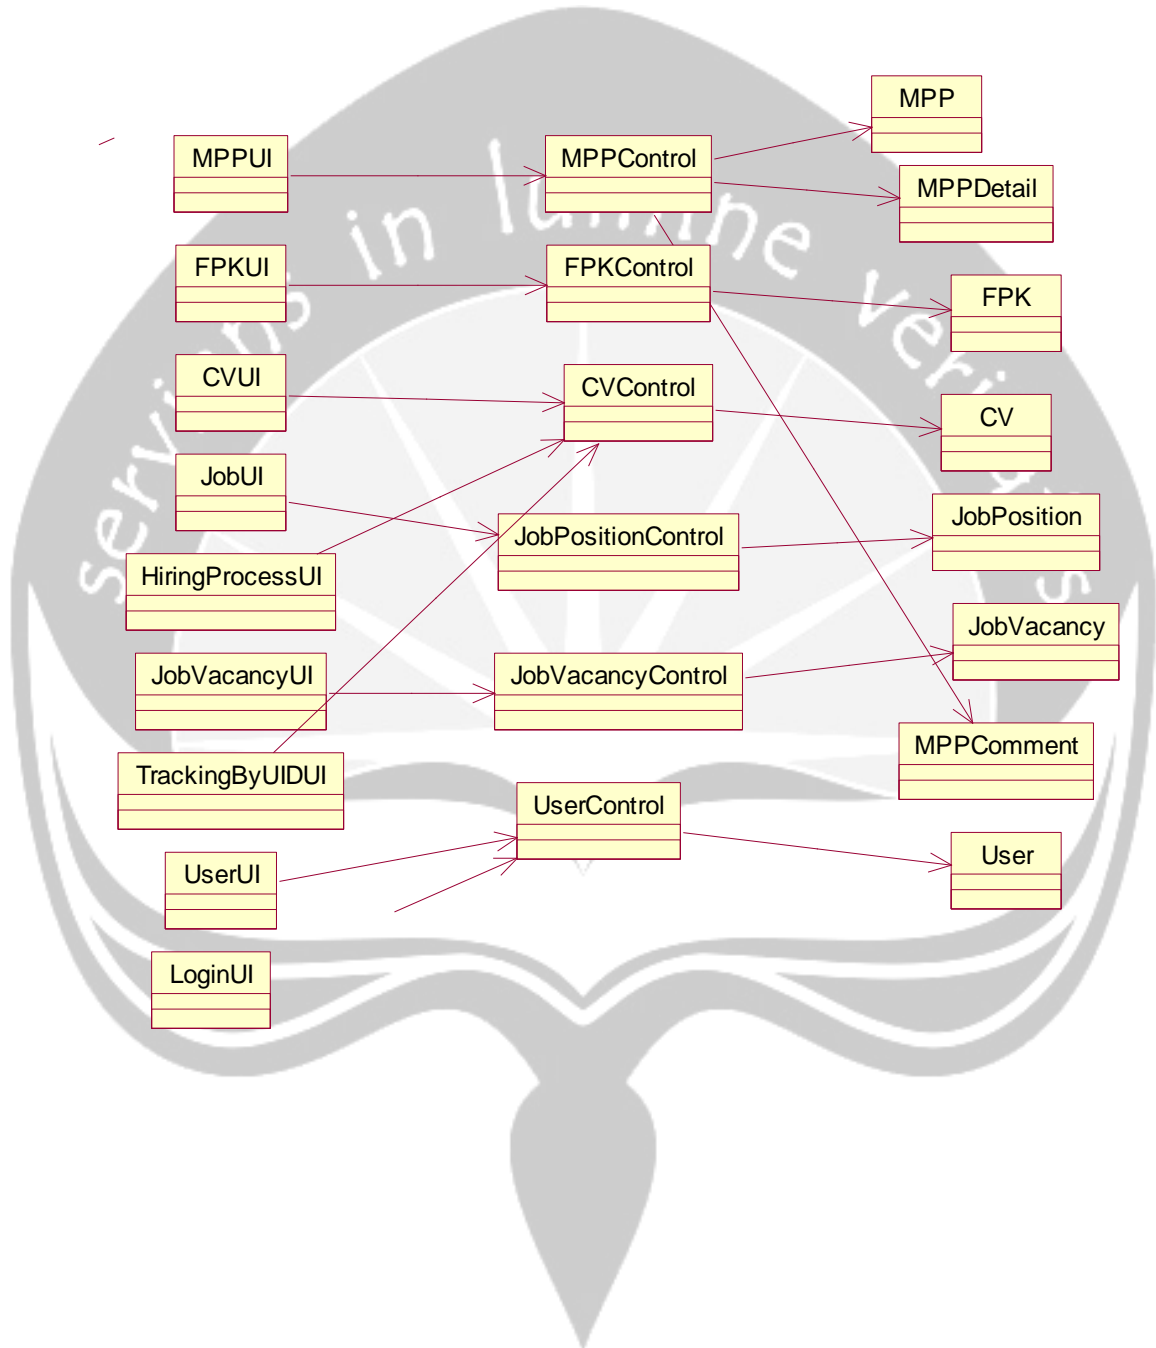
MPP

MPPUI

MPPControl

MPPDetail

FPKUI

FPKControl

FPK

CVUI

CVControl

CV

JobUI

JobPositionControl

JobPosition

HiringProcessUI

JobVacancy

JobVacancyUI

JobVacancyControl

MPPComment

TrackingByUIDUI

UserControl

UserUI

User

LoginUI

servians in lumine veritas